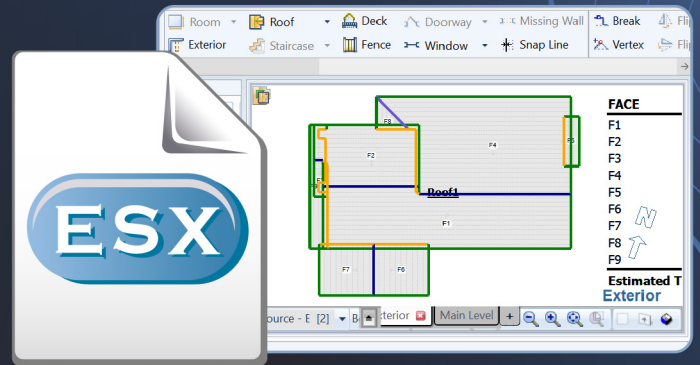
Room
Roof
Deck
Doorway
Missing Wall
Break
Fli
Exterior
Staircase
Fence
Window
Snap Line
Vertex
Flip

ESX

F8
F2
F4
F5
F3
Roof1
F1
F7
F6

FACE
F1
F2
F3
F4
F5
F6
F7
F8
F9
Estimated T
Exterior
N

ource - E [2]
B
xterior
Main Level
+